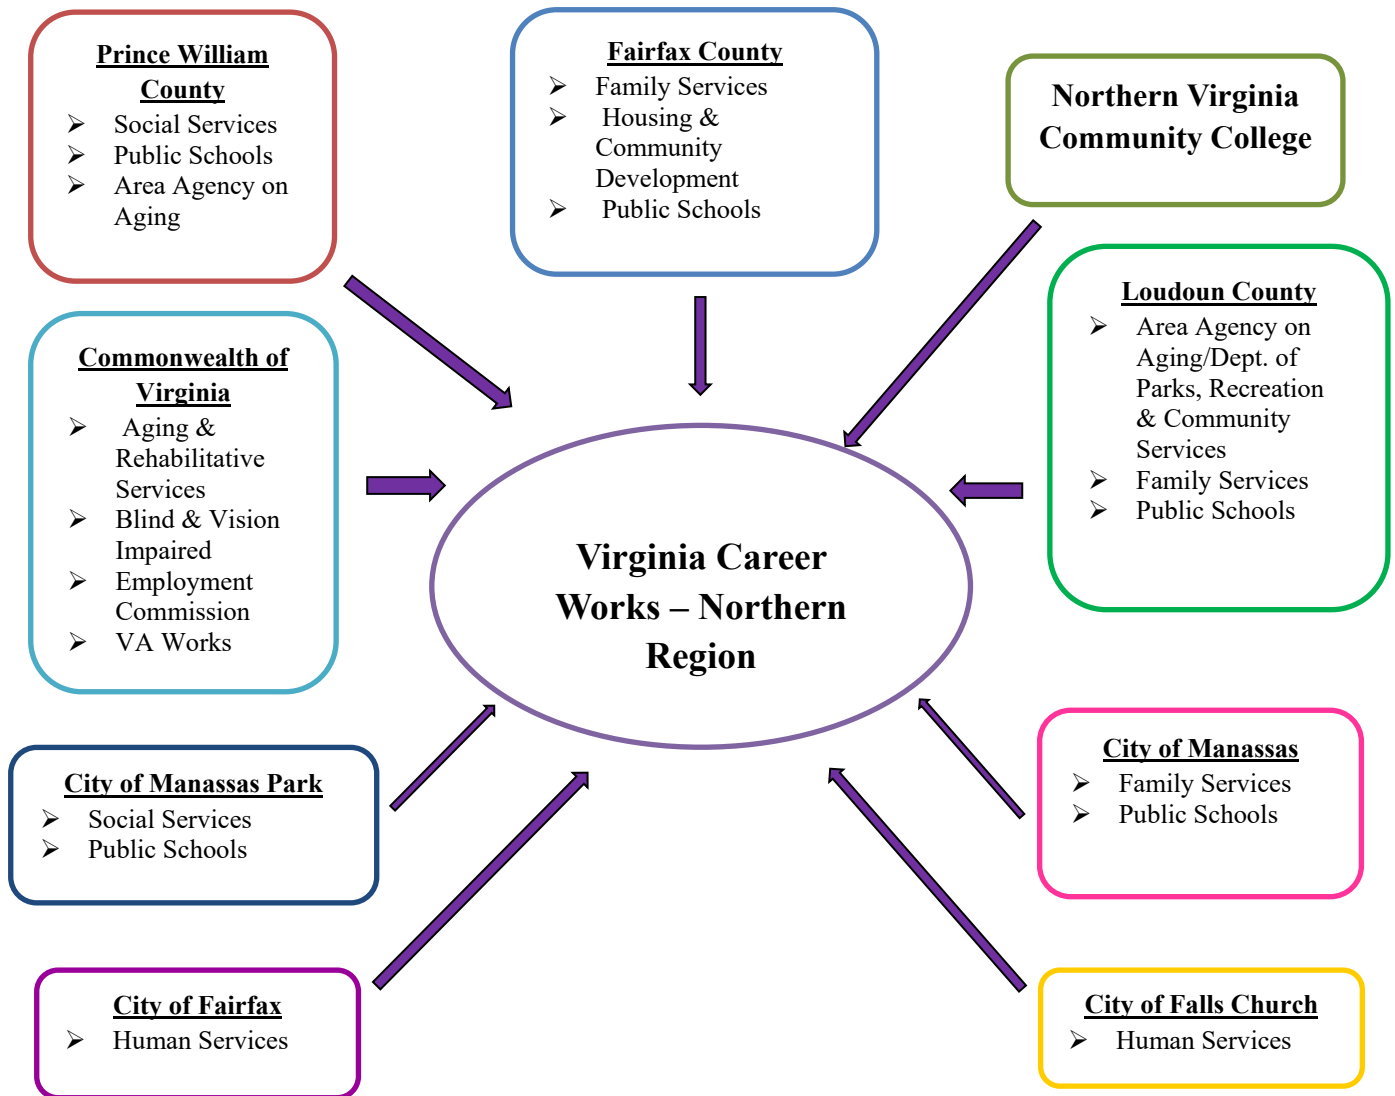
Prince William County
- Social Services
- Public Schools
- Area Agency on Aging

Fairfax County
- Family Services
- Housing & Community Development
- Public Schools

Northern Virginia Community College

Loudoun County
- Area Agency on Aging/Dept. of Parks, Recreation & Community Services
- Family Services
- Public Schools

Commonwealth of Virginia
- Aging & Rehabilitative Services
- Blind & Vision Impaired
- Employment Commission
- VA Works

Virginia Career Works – Northern Region

City of Manassas Park
- Social Services
- Public Schools

City of Manassas
- Family Services
- Public Schools

City of Fairfax
- Human Services

City of Falls Church
- Human Services